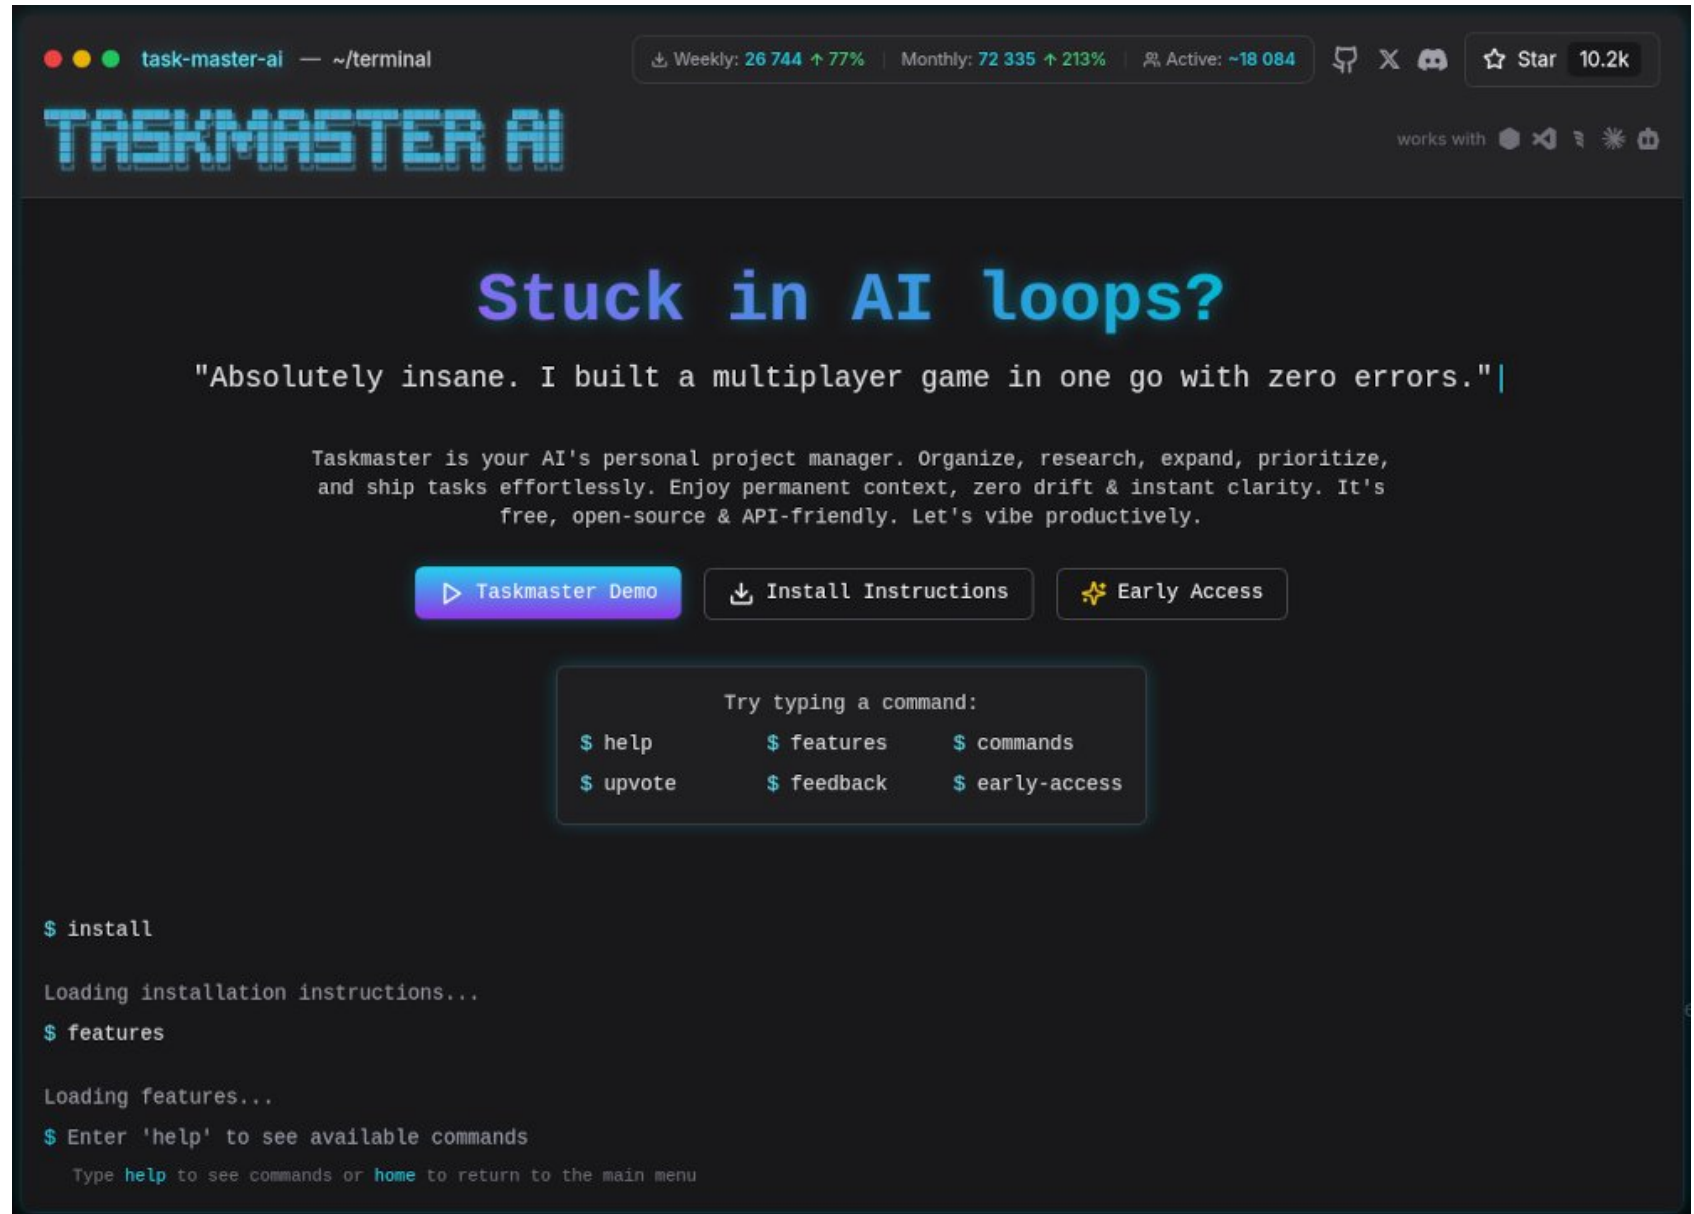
task-master-ai — ~/terminal

Weekly: 26 744 ↑ 77% | Monthly: 72 335 ↑ 213% | Active: ~18 084

Star 10.2k

TASKMASTER AI

works with

Stuck in AI loops?

"Absolutely insane. I built a multiplayer game in one go with zero errors."

Taskmaster is your AI's personal project manager. Organize, research, expand, prioritize, and ship tasks effortlessly. Enjoy permanent context, zero drift & instant clarity. It's free, open-source & API-friendly. Let's vibe productively.

Taskmaster Demo | Install Instructions | Early Access

Try typing a command:

| | | |
|---|---|---|
| $ help | $ features | $ commands |
| $ upvote | $ feedback | $ early-access |

$ install

Loading installation instructions...

$ features

Loading features...

$ Enter 'help' to see available commands

Type help to see commands or home to return to the main menu